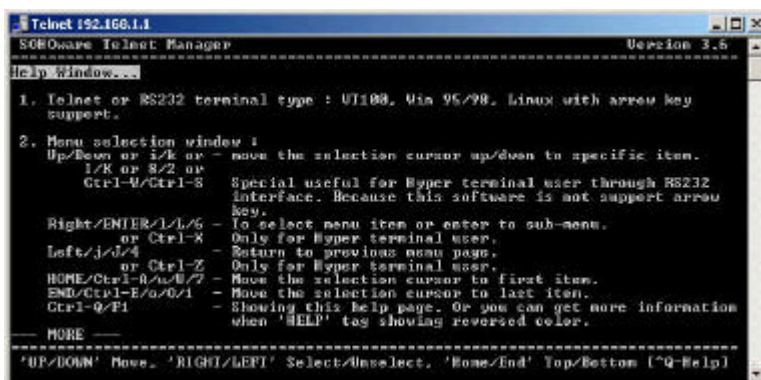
Telnet 192.168.1.1

SOHOware Telnet Manager Version 3.6

Help Window...

1. Telnet or RS232 terminal type : VT100, Win 95/98, Linux with arrow key support.

2. Menu selection window :
Up/Down or i/k or – move the selection cursor up/down to specific item.
I/K or 8/2 or
Ctrl-W/Ctrl-S Special useful for Hyper terminal user through RS232 interface. Because this software is not support arrow key.
Right/ENTER/l/L/6 – To select menu item or enter to sub-menu.
or Ctrl-X Only for Hyper terminal user.
Left/j/J/4 – Return to previous menu page.
or Ctrl-Z Only for Hyper terminal user.
HOME/Ctrl-A/u/U/7 – Move the selection cursor to first item.
END/Ctrl-E/o/O/1 – Move the selection cursor to last item.
Ctrl-Q/F1 – Showing this help page. Or you can get more information when 'HELP' tag showing reversed color.
— MORE —

'UP/DOWN' Move. 'RIGHT/LEFT' Select/Unselect. 'Home/End' Top/Bottom [^Q-Help]